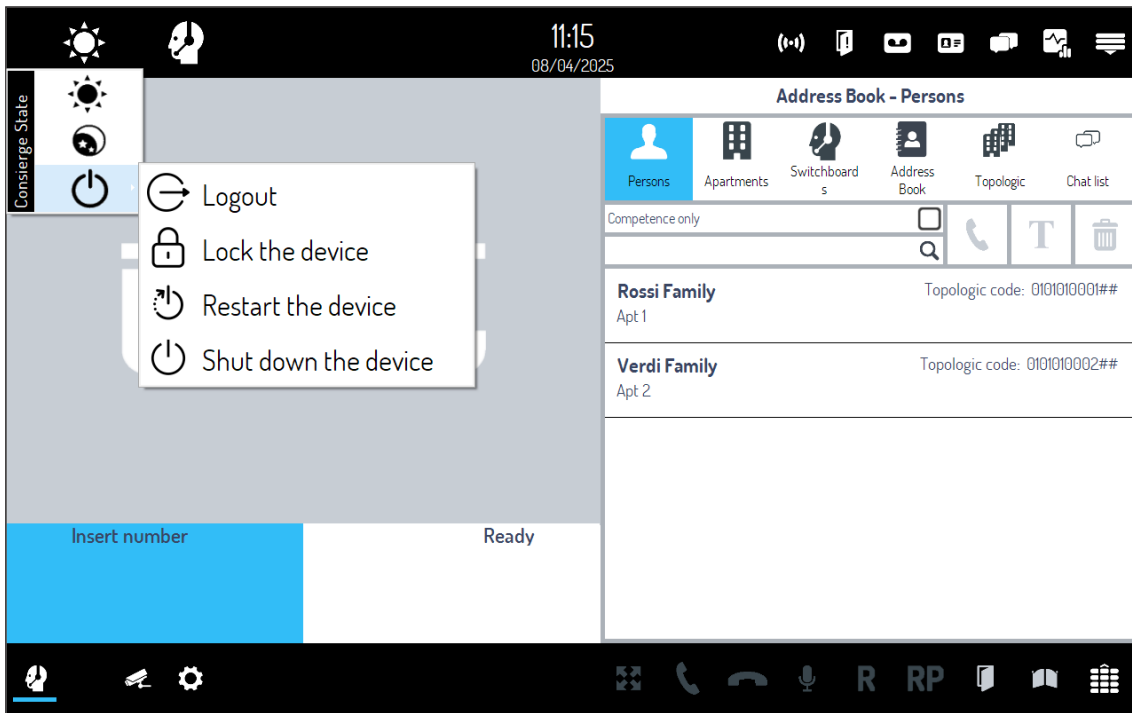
11:15
08/04/2025

Consierge State

Logout
Lock the device
Restart the device
Shut down the device

Address Book - Persons

Persons
Apartments
Switchboards
Address Book
Topologic
Chat list

Competence only

T

Rossi Family
Topologic code: 0101010001##
Apt 1

Verdi Family
Topologic code: 0101010002##
Apt 2

Insert number
Ready

R
RP